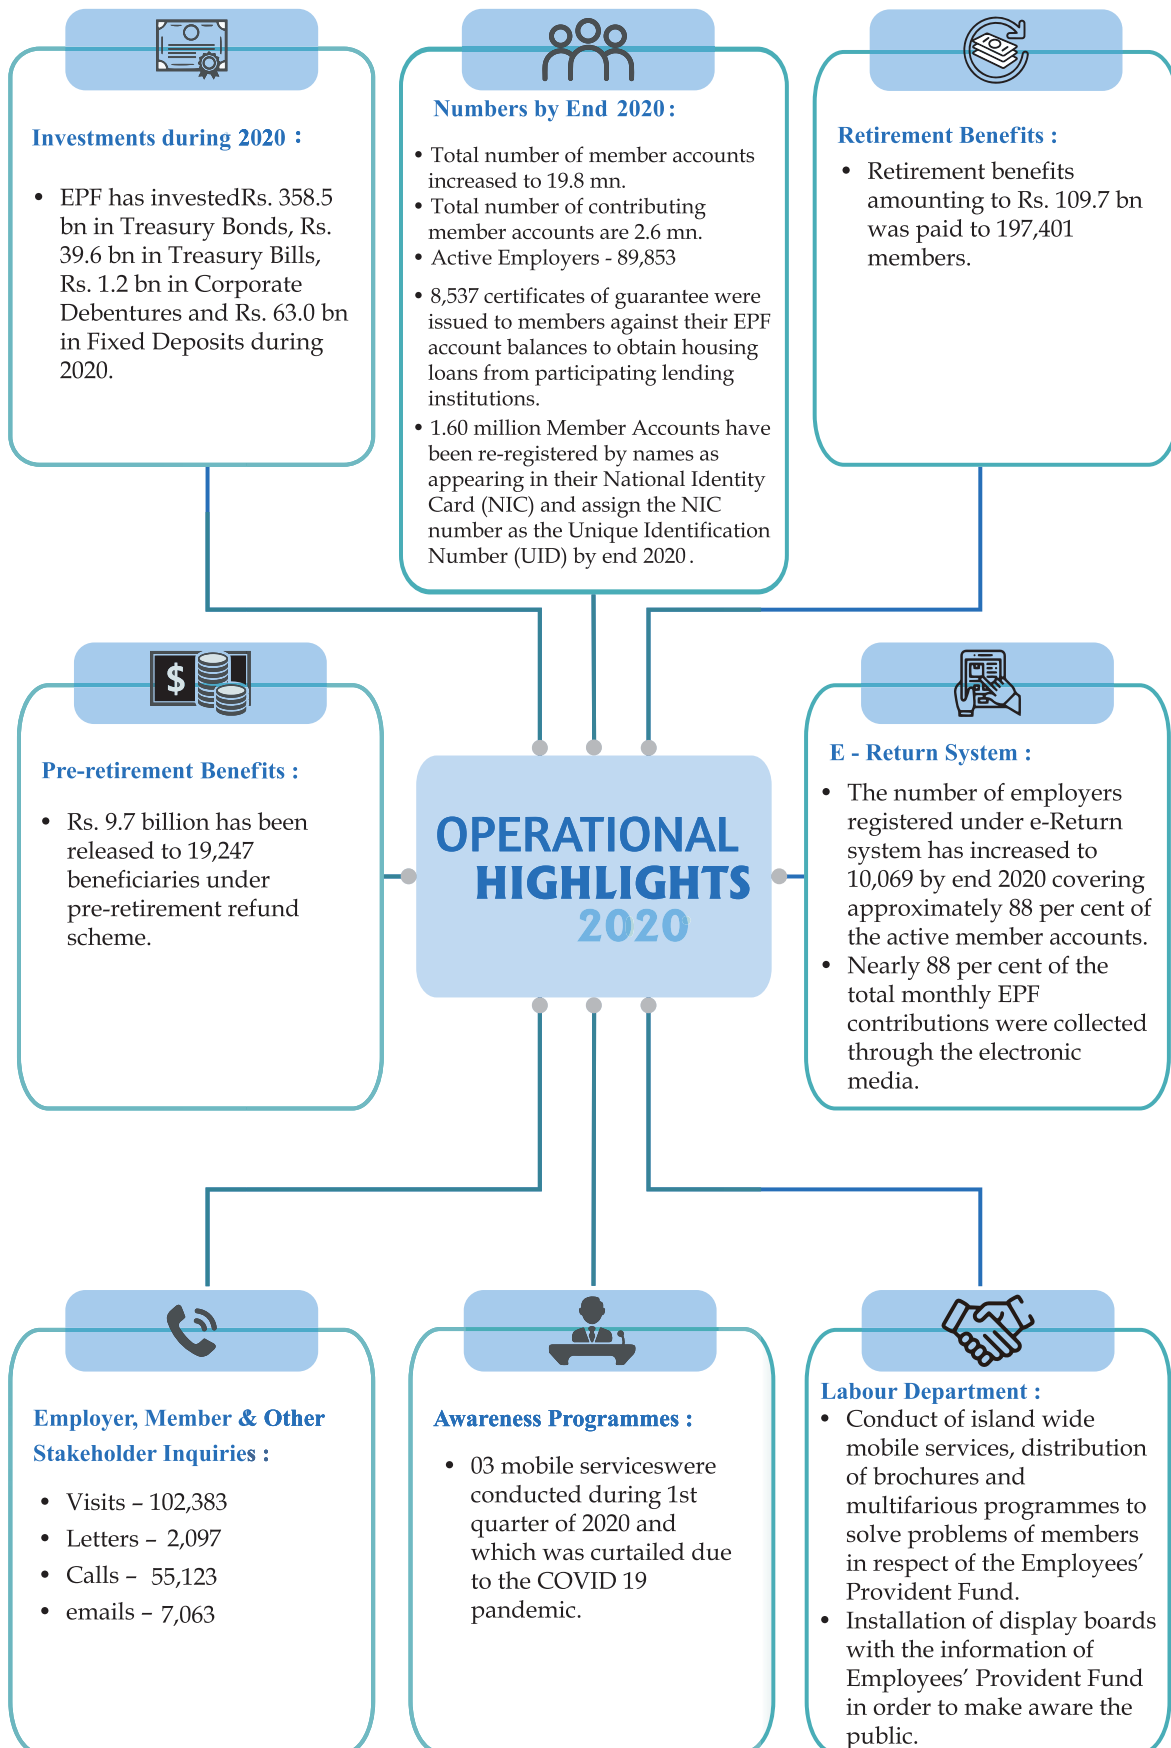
Investments during 2020 :

• EPF has investedRs. 358.5 bn in Treasury Bonds, Rs. 39.6 bn in Treasury Bills, Rs. 1.2 bn in Corporate Debentures and Rs. 63.0 bn in Fixed Deposits during 2020.

Numbers by End 2020 :

• Total number of member accounts increased to 19.8 mn.
• Total number of contributing member accounts are 2.6 mn.
• Active Employers - 89,853
• 8,537 certificates of guarantee were issued to members against their EPF account balances to obtain housing loans from participating lending institutions.
• 1.60 million Member Accounts have been re-registered by names as appearing in their National Identity Card (NIC) and assign the NIC number as the Unique Identification Number (UID) by end 2020.

Retirement Benefits :

• Retirement benefits amounting to Rs. 109.7 bn was paid to 197,401 members.

Pre-retirement Benefits :

• Rs. 9.7 billion has been released to 19,247 beneficiaries under pre-retirement refund scheme.

OPERATIONAL HIGHLIGHTS 2020

E - Return System :

• The number of employers registered under e-Return system has increased to 10,069 by end 2020 covering approximately 88 per cent of the active member accounts.
• Nearly 88 per cent of the total monthly EPF contributions were collected through the electronic media.

Employer, Member & Other Stakeholder Inquiries :

• Visits – 102,383
• Letters – 2,097
• Calls – 55,123
• emails – 7,063

Awareness Programmes :

• 03 mobile serviceswere conducted during 1st quarter of 2020 and which was curtailed due to the COVID 19 pandemic.

Labour Department :

• Conduct of island wide mobile services, distribution of brochures and multifarious programmes to solve problems of members in respect of the Employees' Provident Fund.
• Installation of display boards with the information of Employees' Provident Fund in order to make aware the public.